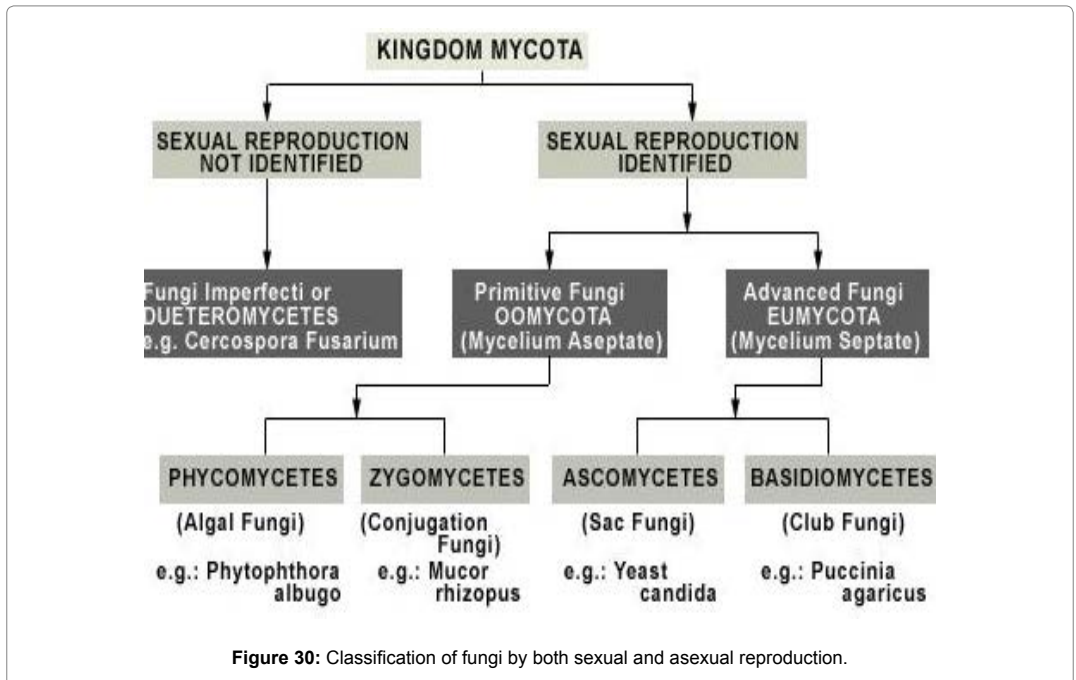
KINGDOM MYCOTA

SEXUAL REPRODUCTION NOT IDENTIFIED

SEXUAL REPRODUCTION IDENTIFIED

Fungi Imperfecti or DUETEROMYCETES e.g. Cercospora Fusarium

Primitive Fungi OOMYCOTA (Mycelium Aseptate)

Advanced Fungi EUMYCOTA (Mycelium Septate)

PHYCOMYCETES
(Algal Fungi)
e.g.: Phytophthora albugo

ZYGOMYCETES
(Conjugation Fungi)
e.g.: Mucor rhizopus

ASCOMYCETES
(Sac Fungi)
e.g.: Yeast candida

BASIDIOMYCETES
(Club Fungi)
e.g.: Puccinia agaricus

**Figure 30:** Classification of fungi by both sexual and asexual reproduction.